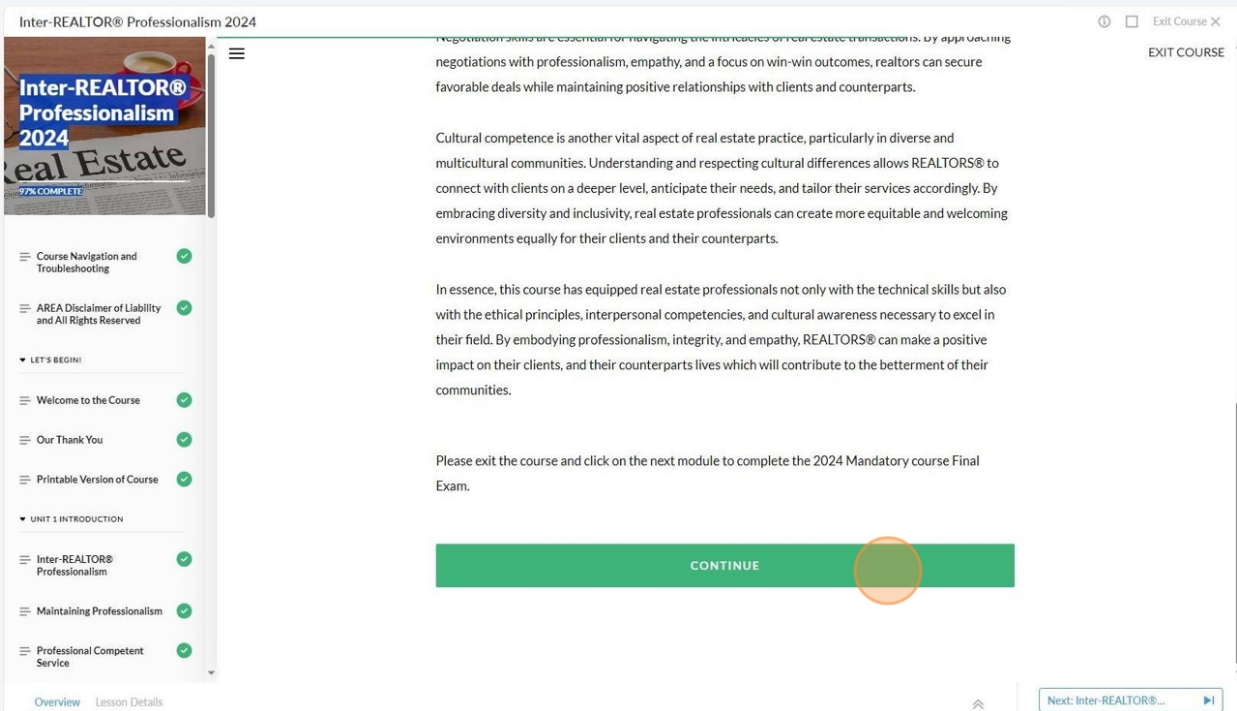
Inter-REALTOR® Professionalism 2024

Exit Course ✕

Inter-REALTOR® Professionalism 2024

Real Estate

97% COMPLETE

Course Navigation and Troubleshooting

AREA Disclaimer of Liability and All Rights Reserved

LET'S BEGIN!

Welcome to the Course

Our Thank You

Printable Version of Course

UNIT 1 INTRODUCTION

Inter-REALTOR® Professionalism

Maintaining Professionalism

Professional Competent Service

EXIT COURSE

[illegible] negotiations with professionalism, empathy, and a focus on win-win outcomes, realtors can secure favorable deals while maintaining positive relationships with clients and counterparts.

Cultural competence is another vital aspect of real estate practice, particularly in diverse and multicultural communities. Understanding and respecting cultural differences allows REALTORS® to connect with clients on a deeper level, anticipate their needs, and tailor their services accordingly. By embracing diversity and inclusivity, real estate professionals can create more equitable and welcoming environments equally for their clients and their counterparts.

In essence, this course has equipped real estate professionals not only with the technical skills but also with the ethical principles, interpersonal competencies, and cultural awareness necessary to excel in their field. By embodying professionalism, integrity, and empathy, REALTORS® can make a positive impact on their clients, and their counterparts lives which will contribute to the betterment of their communities.

Please exit the course and click on the next module to complete the 2024 Mandatory course Final Exam.

CONTINUE

Overview Lesson Details

Next: Inter-REALTOR®...